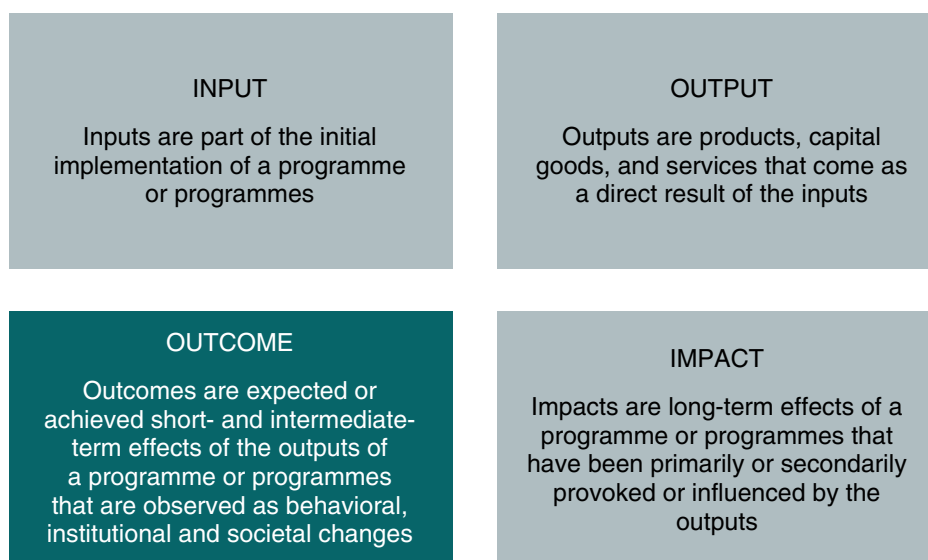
INPUT

Inputs are part of the initial implementation of a programme or programmes

OUTPUT

Outputs are products, capital goods, and services that come as a direct result of the inputs

OUTCOME

Outcomes are expected or achieved short- and intermediate-term effects of the outputs of a programme or programmes that are observed as behavioral, institutional and societal changes

IMPACT

Impacts are long-term effects of a programme or programmes that have been primarily or secondarily provoked or influenced by the outputs